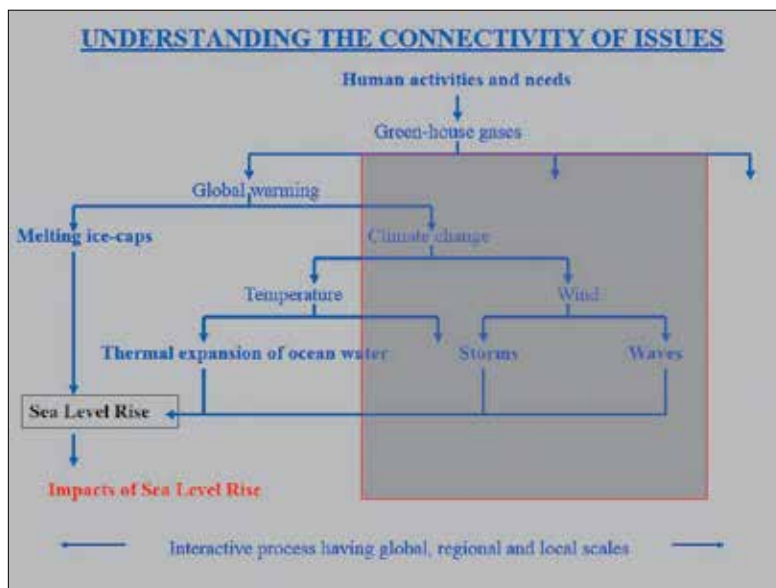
UNDERSTANDING THE CONNECTIVITY OF ISSUES

Human activities and needs

Green-house gases

Global warming

Melting ice-caps

Climate change

Temperature

Wind

Thermal expansion of ocean water

Storms

Waves

Sea Level Rise

Impacts of Sea Level Rise

Interactive process having global, regional and local scales